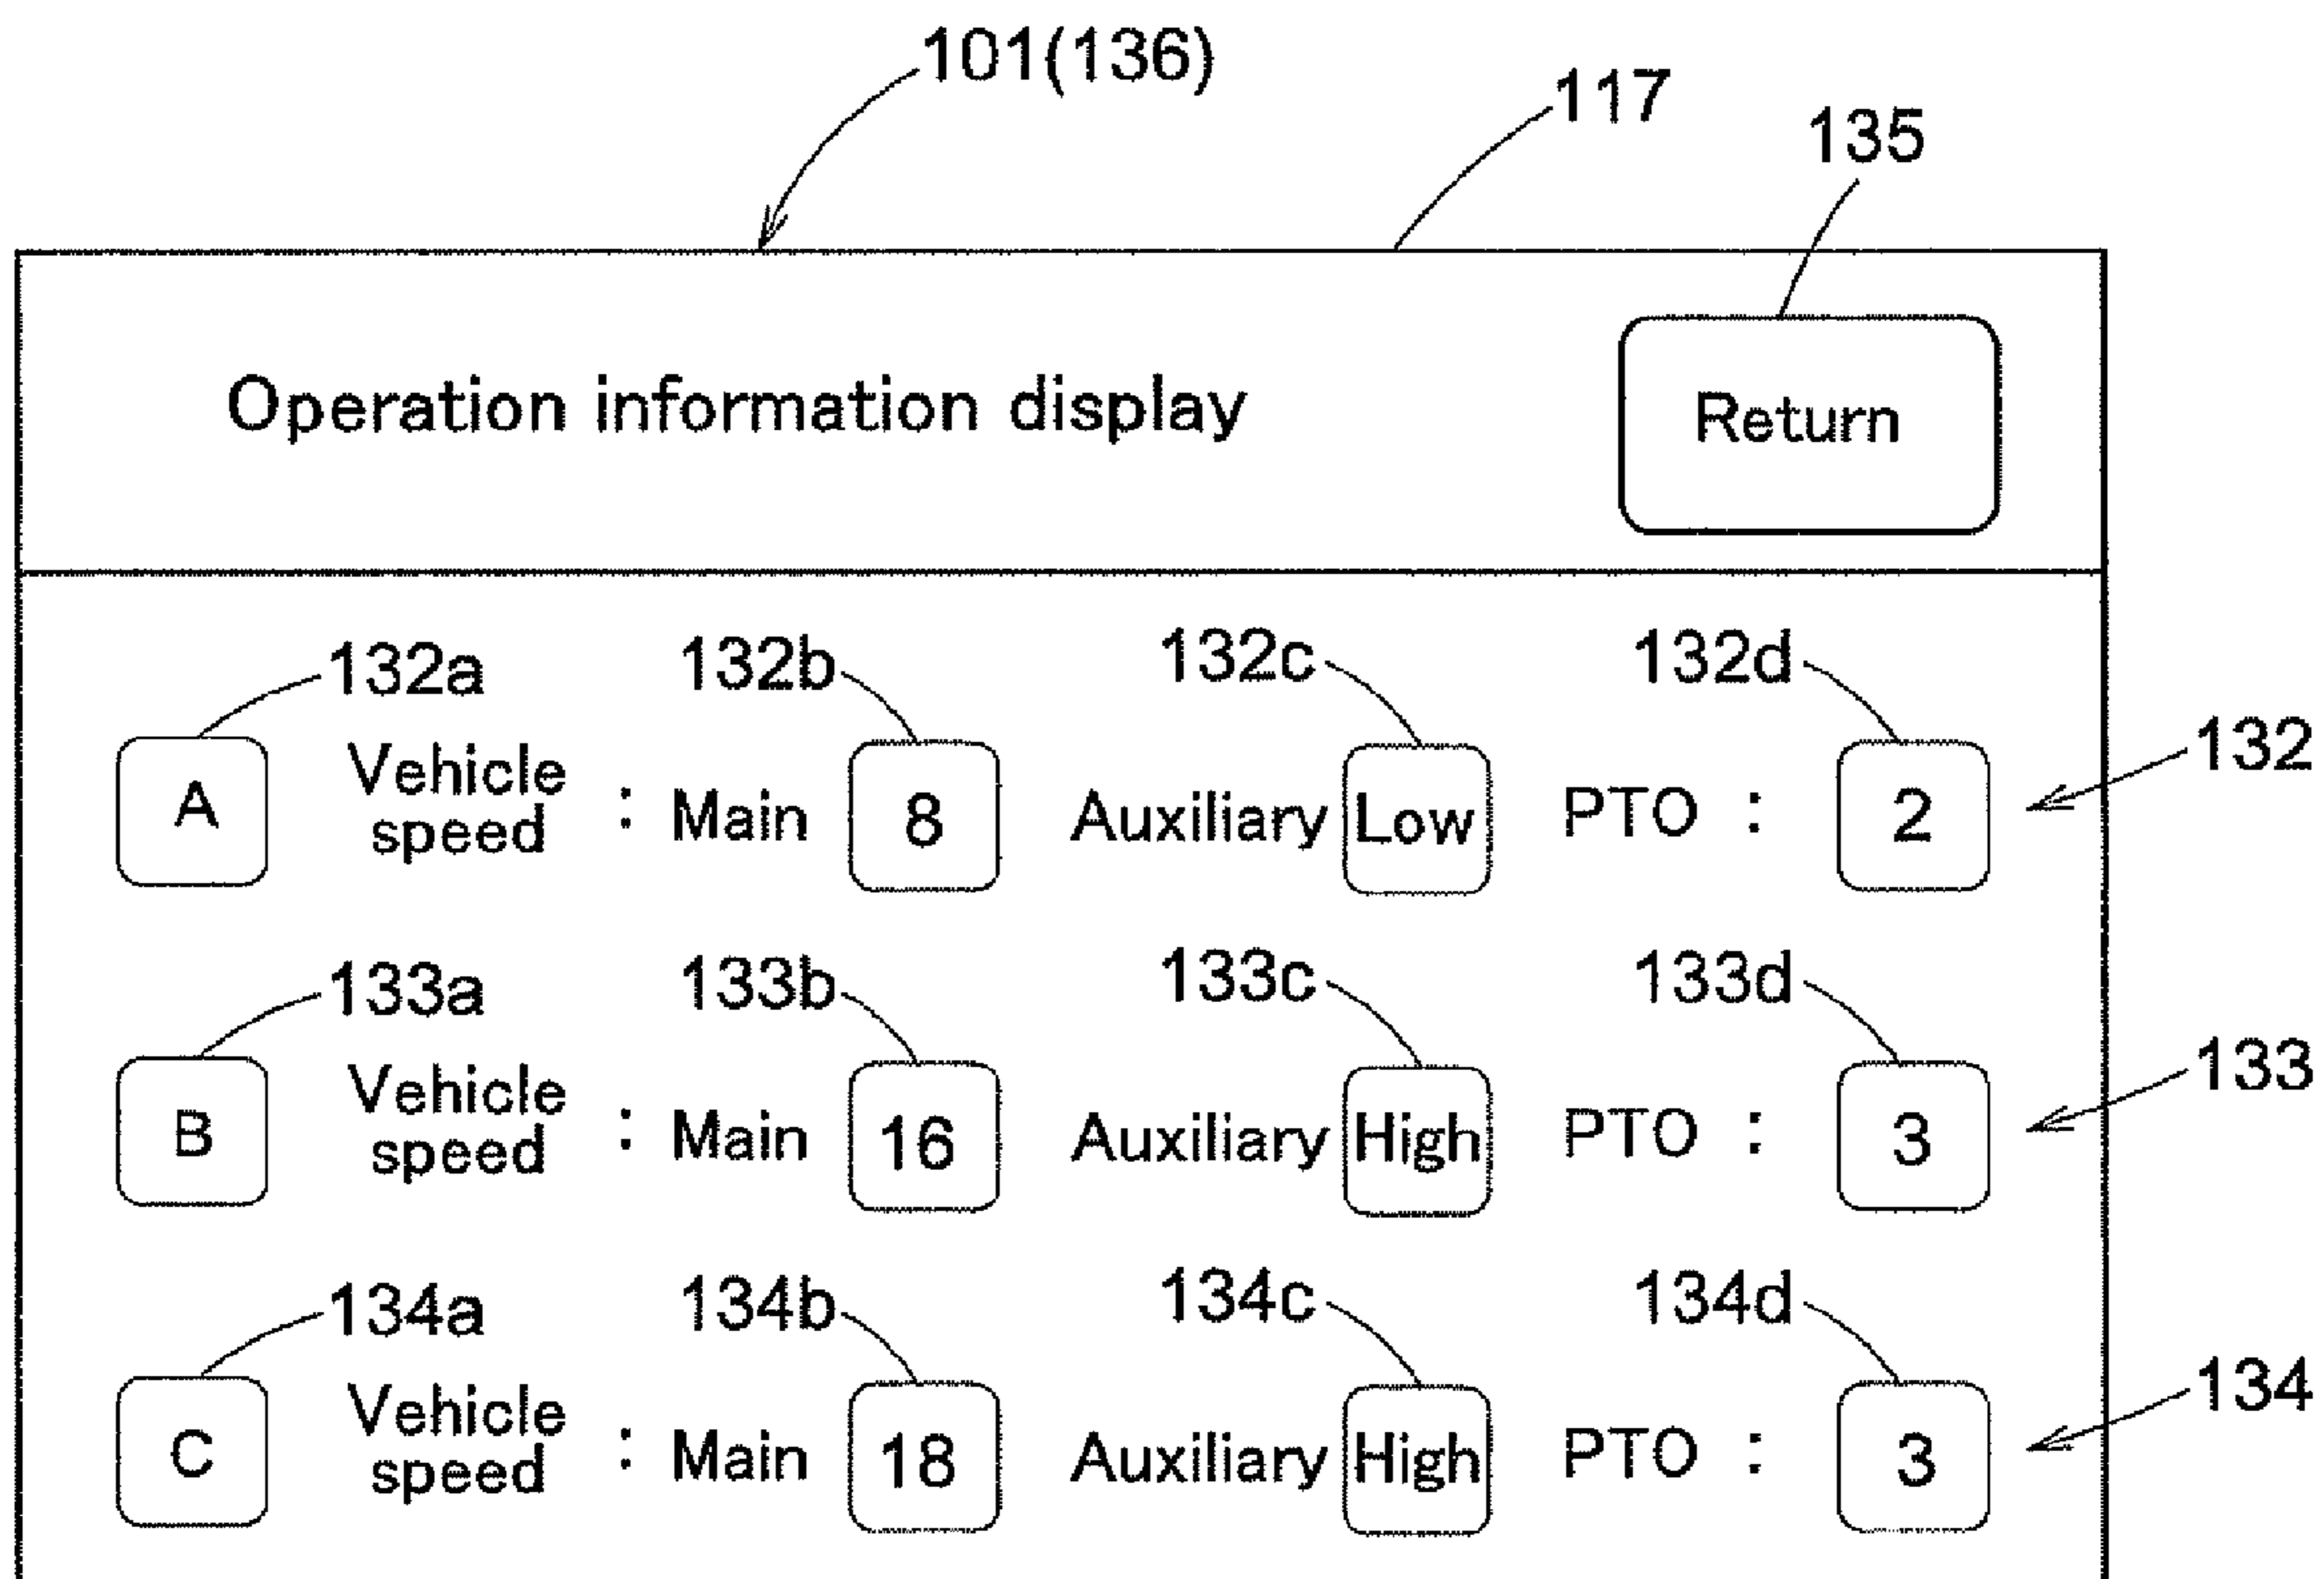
101(136)

117

135

Operation information display

Return

132a 132b 132c 132d

A Vehicle speed : Main 8 Auxiliary Low PTO : 2

132

133a 133b 133c 133d

B Vehicle speed : Main 16 Auxiliary High PTO : 3

133

134a 134b 134c 134d

C Vehicle speed : Main 18 Auxiliary High PTO : 3

134